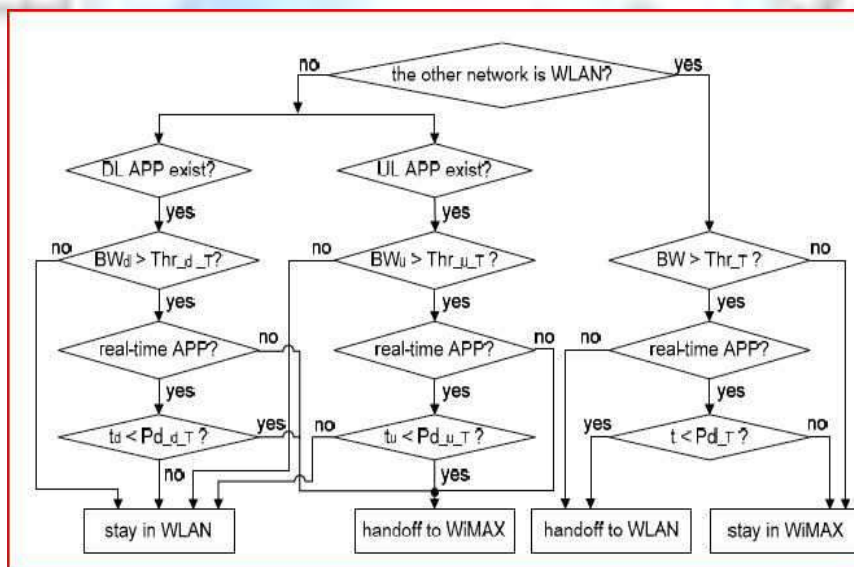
no
the other network is WLAN?
yes

DL APP exist?
yes
no
$BW_d > Thr_{d\_T}$?
yes
real-time APP?
no
yes
$t_d < Pd_{d\_T}$?
yes
no

UL APP exist?
yes
no
$BW_u > Thr_{u\_T}$?
yes
real-time APP?
no
yes
no
$t_u < Pd_{u\_T}$?
yes

$BW > Thr_T$?
no
yes
no
real-time APP?
yes
yes
$t < Pd_T$?
no

stay in WLAN
handoff to WiMAX
handoff to WLAN
stay in WiMAX